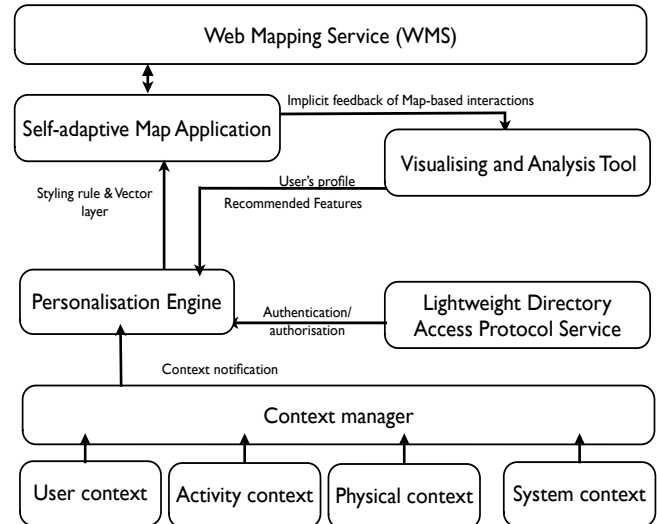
Web Mapping Service (WMS)

Self-adaptive Map Application

Implicit feedback of Map-based interactions

Visualising and Analysis Tool

Styling rule & Vector layer

User's profile

Recommended Features

Personalisation Engine

Authentication/ authorisation

Lightweight Directory Access Protocol Service

Context notification

Context manager

User context

Activity context

Physical context

System context